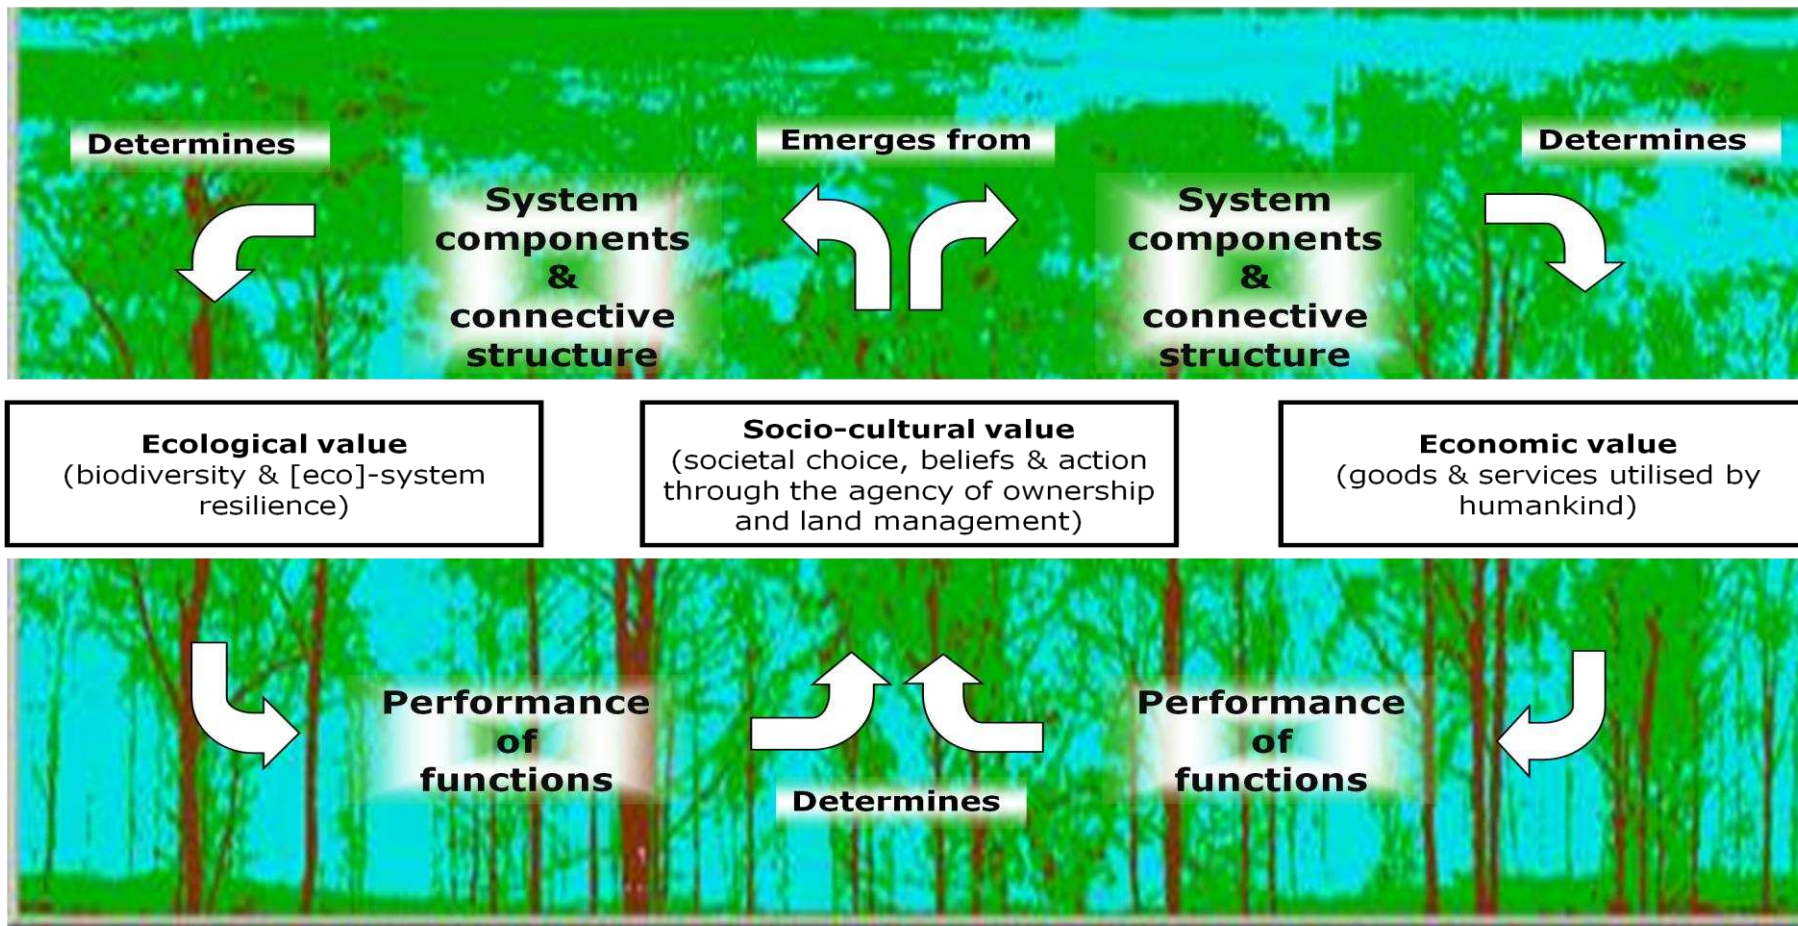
Determines

System components & connective structure

Emerges from

System components & connective structure

Determines

Ecological value
(biodiversity & [eco]-system resilience)

Socio-cultural value
(societal choice, beliefs & action through the agency of ownership and land management)

Economic value
(goods & services utilised by humankind)

Performance of functions

Determines

Performance of functions